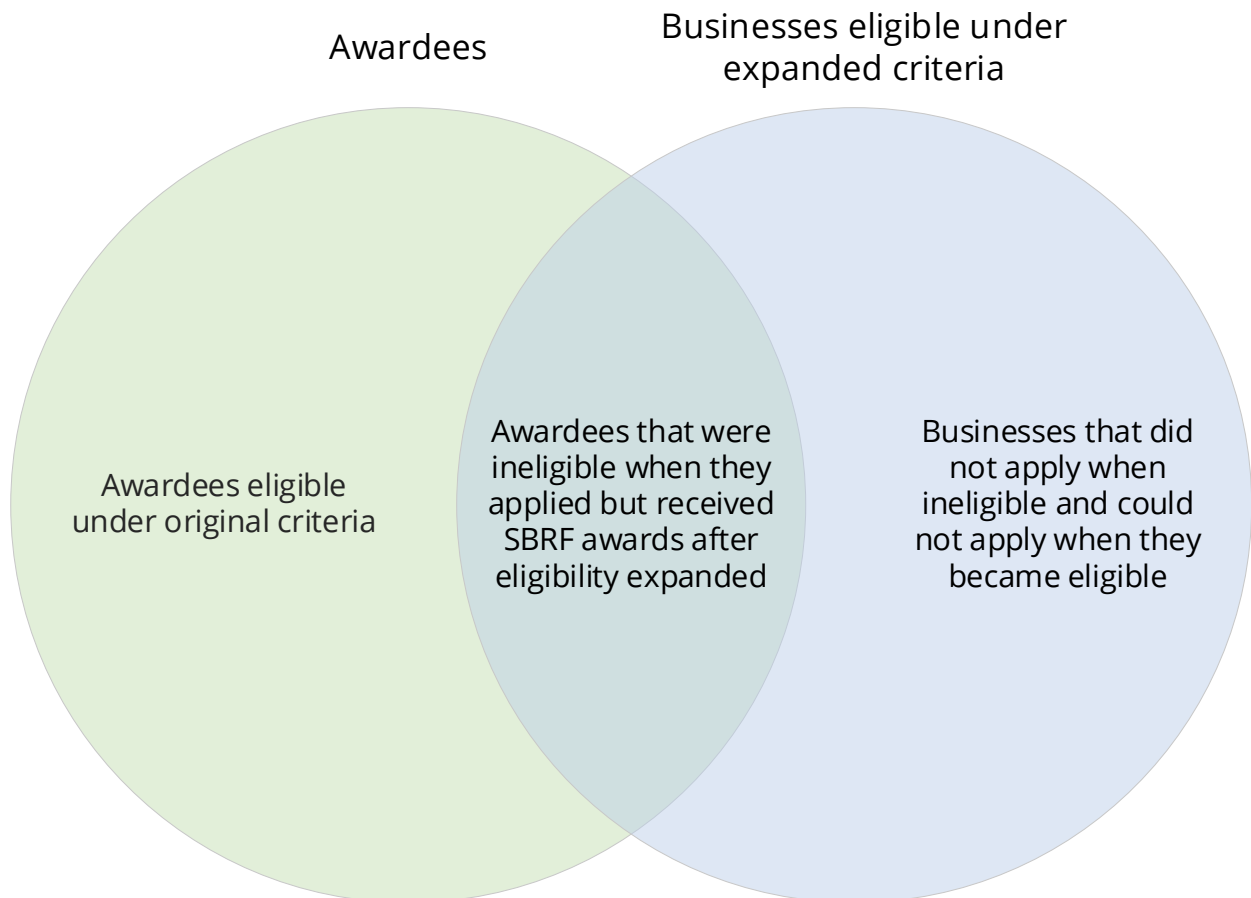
Awardees

Businesses eligible under expanded criteria

Awardees eligible under original criteria

Awardees that were ineligible when they applied but received SBRF awards after eligibility expanded

Businesses that did not apply when ineligible and could not apply when they became eligible